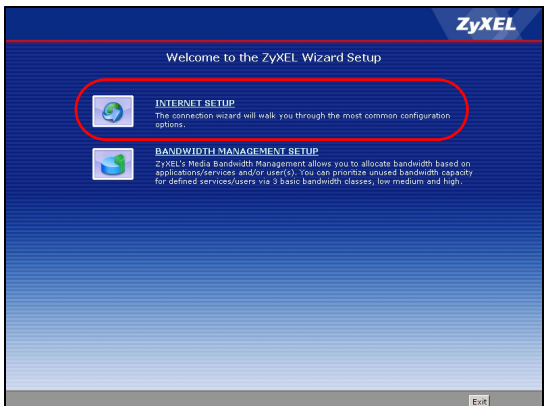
ZyXEL

Welcome to the ZyXEL Wizard Setup

INTERNET SETUP

The connection wizard will walk you through the most common configuration options.

BANDWIDTH MANAGEMENT SETUP

ZyXEL's Media Bandwidth Management allows you to allocate bandwidth based on applications/services and/or user(s). You can prioritize unused bandwidth capacity for defined services/users via 3 basic bandwidth classes, low medium and high.

Exit